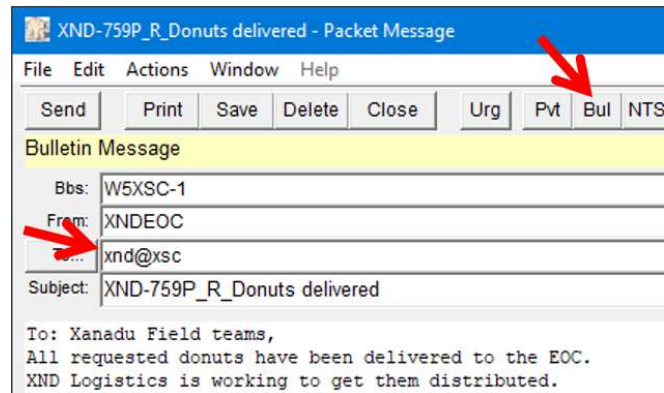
XND-759P_R_Donuts delivered - Packet Message

File Edit Actions Window Help

Send Print Save Delete Close Urg Pvt Bul NTS

Bulletin Message

Bbs: W5XSC-1

From: XNDEOC

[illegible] xnd@xsc

Subject: XND-759P_R_Donuts delivered

To: Xanadu Field teams,
All requested donuts have been delivered to the EOC.
XND Logistics is working to get them distributed.